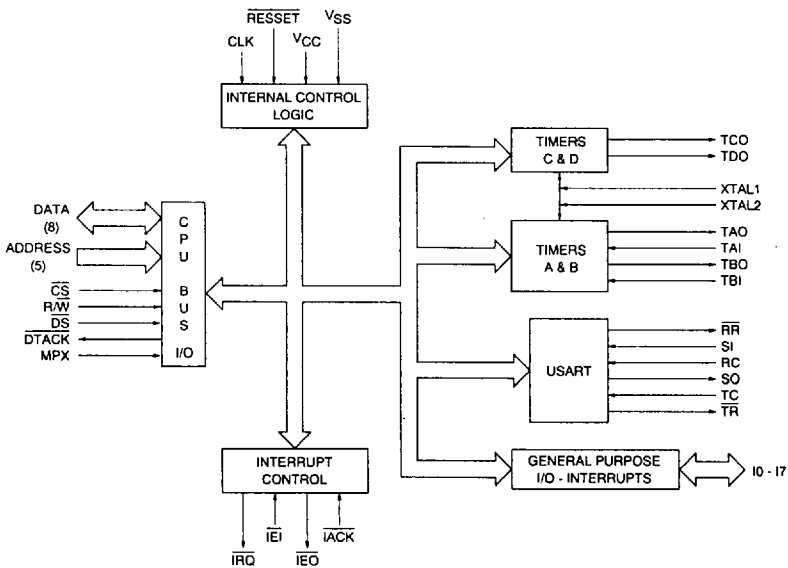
$\overline{RESSET}$

$V_{SS}$

CLK

$V_{CC}$

INTERNAL CONTROL LOGIC

TIMERS C & D

TCO

TDO

XTAL1

XTAL2

DATA (8)

ADDRESS (5)

C P U BUS I/O

TIMERS A & B

TAO

TAI

TBO

TBI

$\overline{CS}$

R/$\overline{W}$

$\overline{DS}$

$\overline{DTACK}$

MPX

USART

$\overline{RR}$

SI

RC

SO

$\overline{TC}$

$\overline{TR}$

INTERRUPT CONTROL

GENERAL PURPOSE I/O - INTERRUPTS

I0 - I7

$\overline{IRQ}$

$\overline{IEI}$

$\overline{IEO}$

$\overline{IACK}$